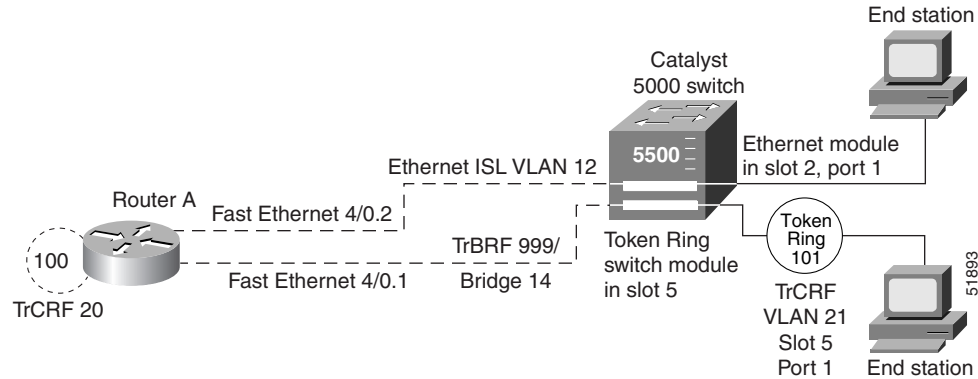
End station

Catalyst 5000 switch

5500

Ethernet module in slot 2, port 1

Ethernet ISL VLAN 12

Router A

Fast Ethernet 4/0.2

100

TrCRF 20

Fast Ethernet 4/0.1

TrBRF 999/ Bridge 14

Token Ring switch module in slot 5

Token Ring 101

TrCRF VLAN 21 Slot 5 Port 1

51893

End station